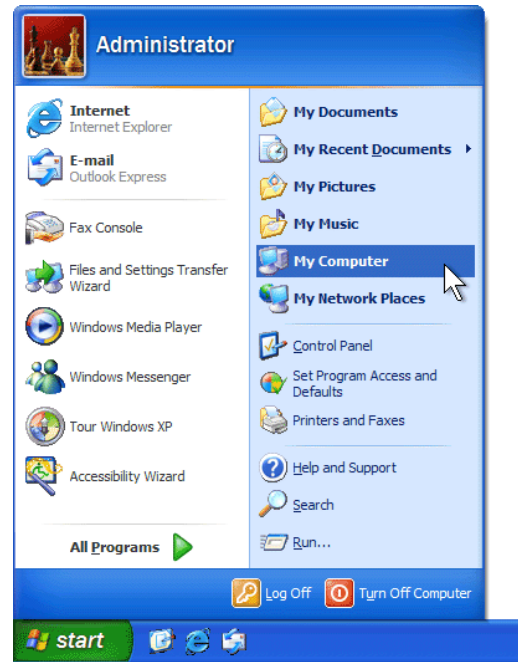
Administrator

Internet
Internet Explorer

E-mail
Outlook Express

Fax Console

Files and Settings Transfer Wizard

Windows Media Player

Windows Messenger

Tour Windows XP

Accessibility Wizard

All Programs

My Documents

My Recent Documents

My Pictures

My Music

My Computer

My Network Places

Control Panel

Set Program Access and Defaults

Printers and Faxes

Help and Support

Search

Run...

Log Off

Turn Off Computer

start